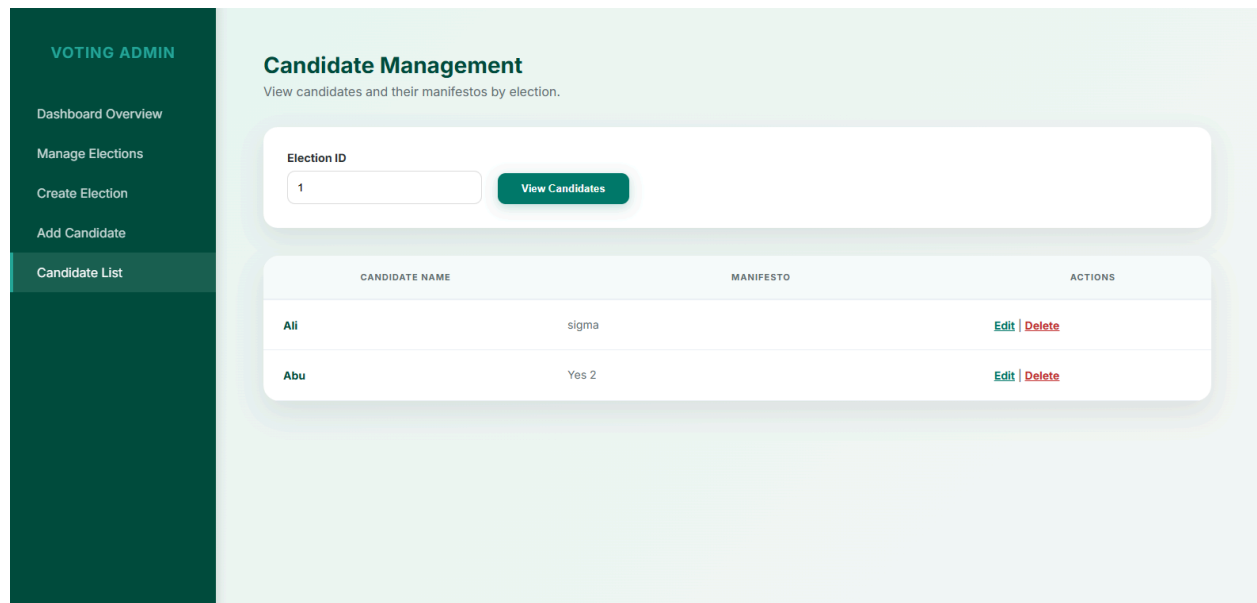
VOTING ADMIN

Dashboard Overview

Manage Elections

Create Election

Add Candidate

Candidate List

Candidate Management

View candidates and their manifestos by election.

Election ID

1

View Candidates

| CANDIDATE NAME | MANIFESTO | ACTIONS |
|---|---|---|
| Ali | sigma | Edit \| Delete |
| Abu | Yes 2 | Edit \| Delete |